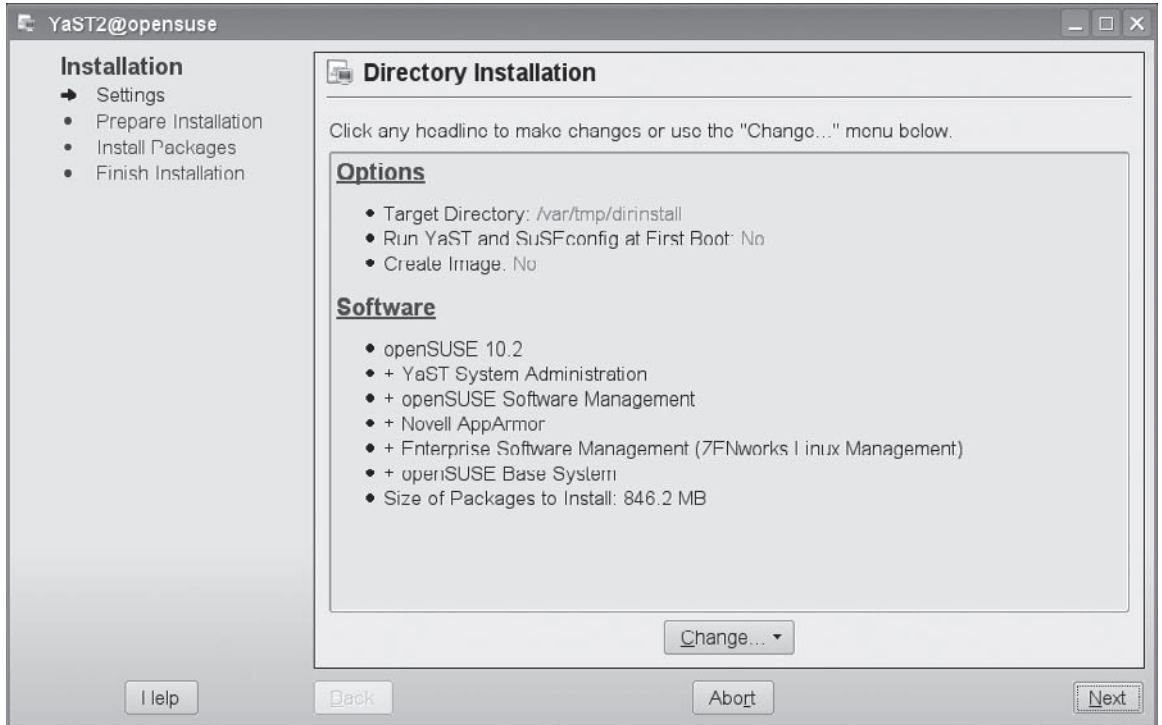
YaST2@opensuse

Installation
- Settings
- Prepare Installation
- Install Packages
- Finish Installation

Directory Installation

Click any headline to make changes or use the "Change..." menu below.

Options

- Target Directory: /var/tmp/dirinstall
- Run YaST and SuSEconfig at First Boot: No
- Create Image: No

Software

- openSUSE 10.2
- + YaST System Administration
- + openSUSE Software Management
- + Novell AppArmor
- + Enterprise Software Management (ZENworks Linux Management)
- + openSUSE Base System
- Size of Packages to Install: 846.2 MB

Change...

Help
Back
Abort
Next